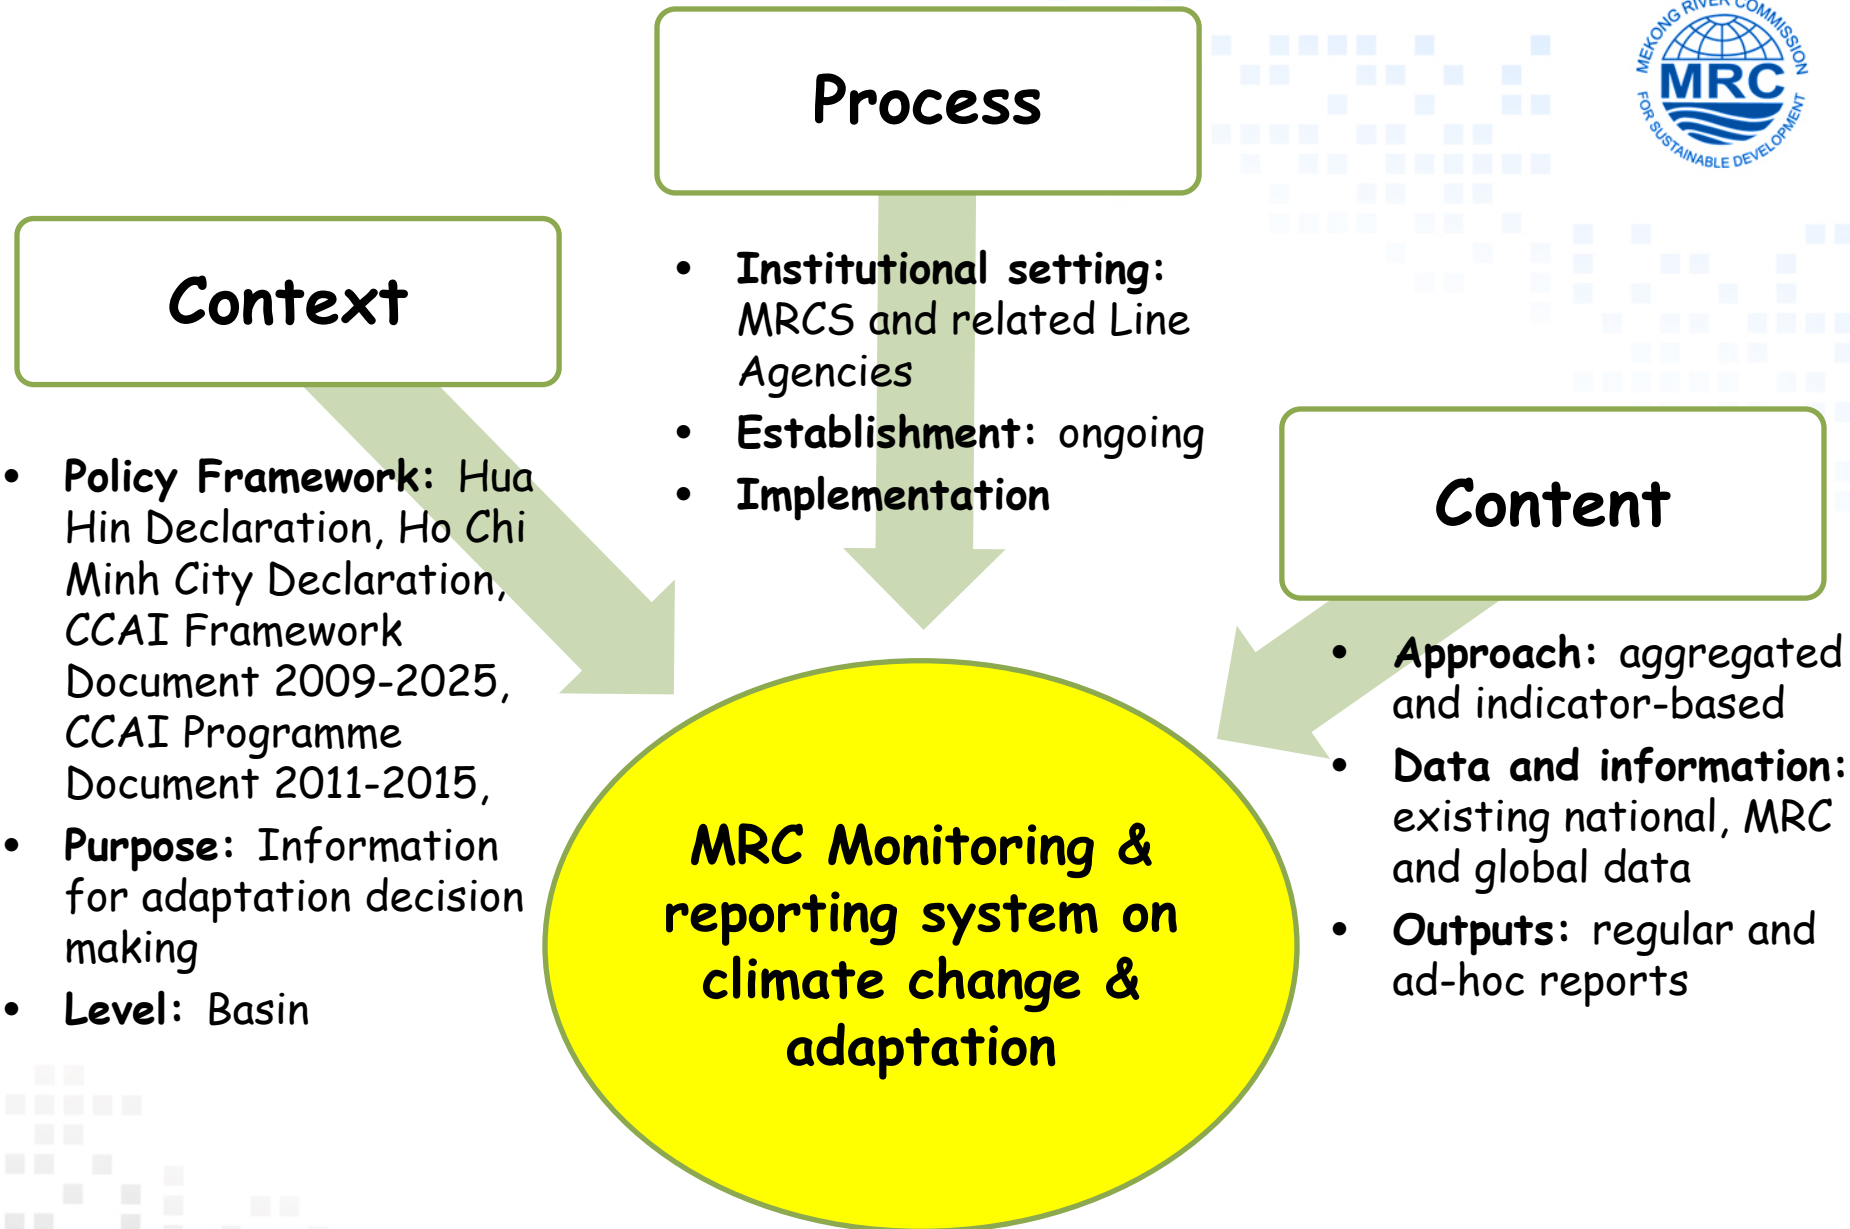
Process

MEKONG RIVER COMMISSION
MRC
FOR SUSTAINABLE DEVELOPMENT

Context

- Institutional setting: MRCS and related Line Agencies
- Establishment: ongoing
- Implementation

Content

- Policy Framework: Hua Hin Declaration, Ho Chi Minh City Declaration, CCAI Framework Document 2009-2025, CCAI Programme Document 2011-2015,
- Purpose: Information for adaptation decision making
- Level: Basin

- Approach: aggregated and indicator-based
- Data and information: existing national, MRC and global data
- Outputs: regular and ad-hoc reports

MRC Monitoring & reporting system on climate change & adaptation